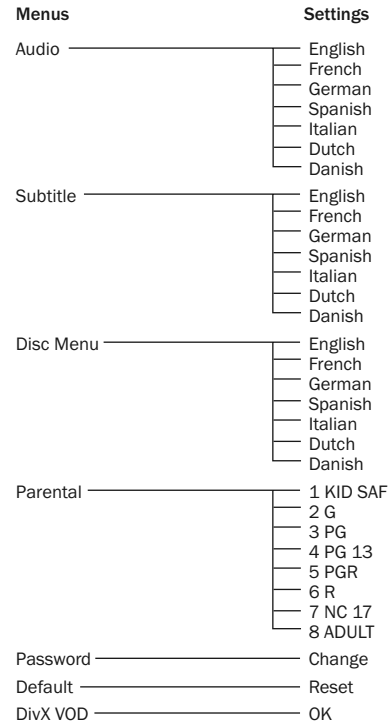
Menus
Settings

Audio
English
French
German
Spanish
Italian
Dutch
Danish

Subtitle
English
French
German
Spanish
Italian
Dutch
Danish

Disc Menu
English
French
German
Spanish
Italian
Dutch
Danish

Parental
1 KID SAF
2 G
3 PG
4 PG 13
5 PGR
6 R
7 NC 17
8 ADULT

Password
Change

Default
Reset

DivX VOD
OK